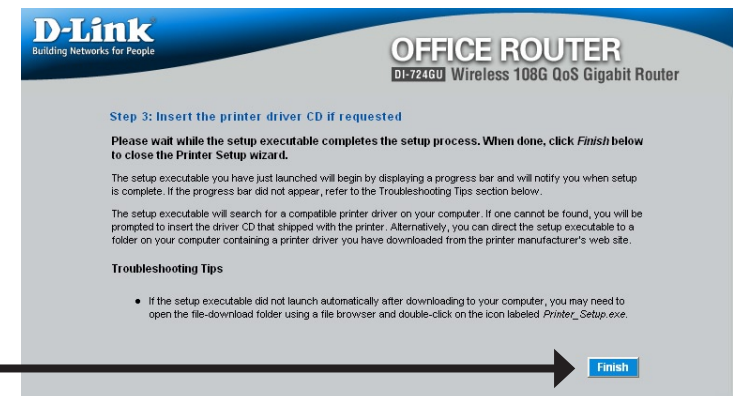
D-Link
Building Networks for People

OFFICE ROUTER
DI-724GU Wireless 108G QoS Gigabit Router

Step 3: Insert the printer driver CD if requested

Please wait while the setup executable completes the setup process. When done, click Finish below to close the Printer Setup wizard.

The setup executable you have just launched will begin by displaying a progress bar and will notify you when setup is complete. If the progress bar did not appear, refer to the Troubleshooting Tips section below.

The setup executable will search for a compatible printer driver on your computer. If one cannot be found, you will be prompted to insert the driver CD that shipped with the printer. Alternatively, you can direct the setup executable to a folder on your computer containing a printer driver you have downloaded from the printer manufacturer's web site.

Troubleshooting Tips

• If the setup executable did not launch automatically after downloading to your computer, you may need to open the file-download folder using a file browser and double-click on the icon labeled Printer_Setup.exe.

Finish